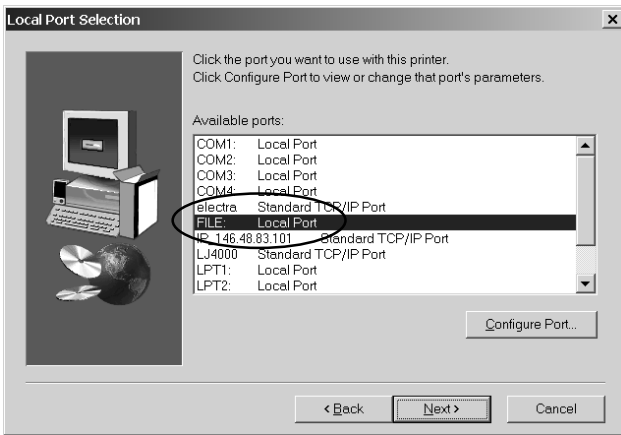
Local Port Selection

×

Click the port you want to use with this printer.
Click Configure Port to view or change that port's parameters.

Available ports:

| | |
|---|---|
| COM1: | Local Port |
| COM2: | Local Port |
| COM3: | Local Port |
| COM4: | Local Port |
| electra | Standard TCP/IP Port |
| FILE: | Local Port |
| IP_146.48.83.101 | Standard TCP/IP Port |
| LJ4000 | Standard TCP/IP Port |
| LPT1: | Local Port |
| LPT2: | Local Port |

Configure Port...

< Back

Next >

Cancel